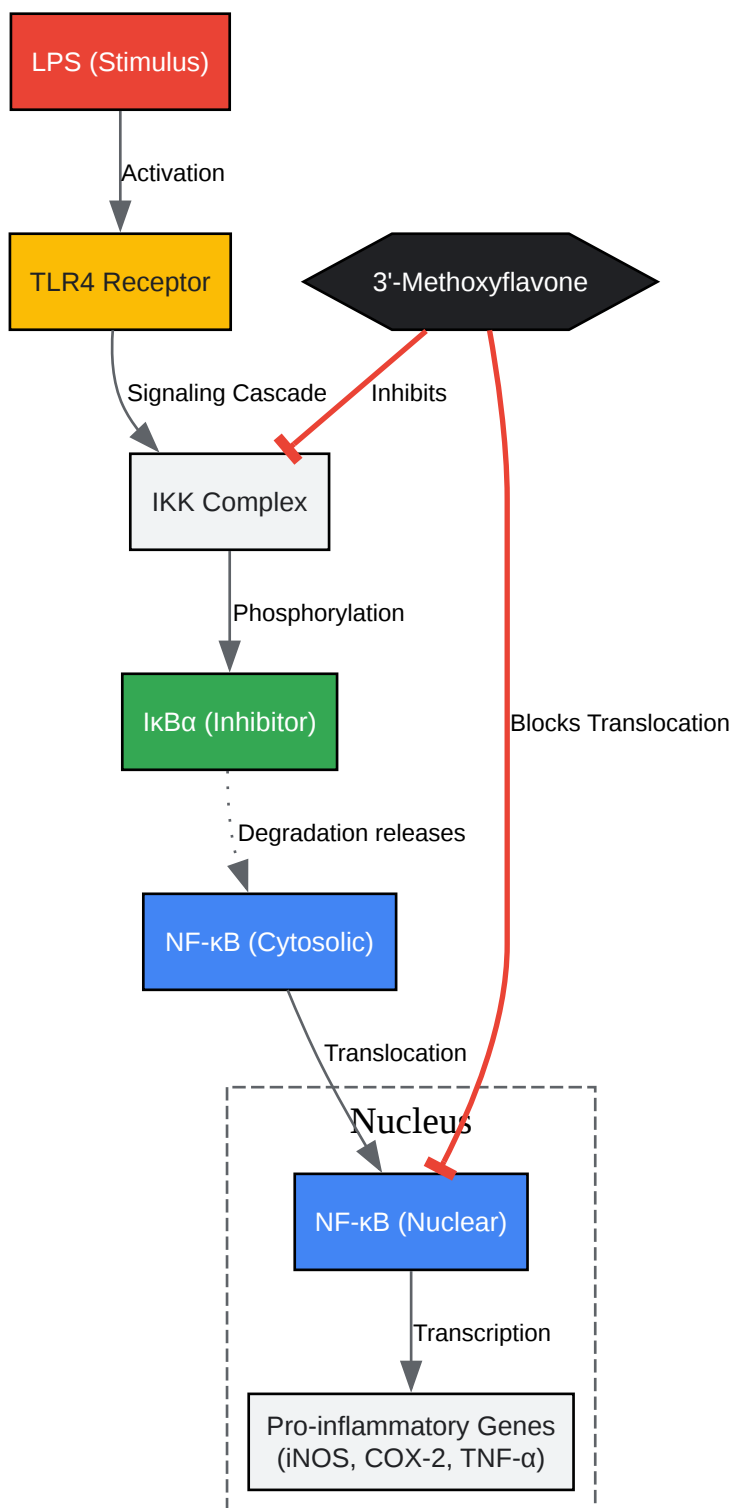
LPS (Stimulus)

Activation

TLR4 Receptor

3'-Methoxyflavone

Signaling Cascade

Inhibits

IKK Complex

Phosphorylation

IκBα (Inhibitor)

Blocks Translocation

Degradation releases

NF-κB (Cytosolic)

Translocation

Nucleus

NF-κB (Nuclear)

Transcription

Pro-inflammatory Genes (iNOS, COX-2, TNF-α)